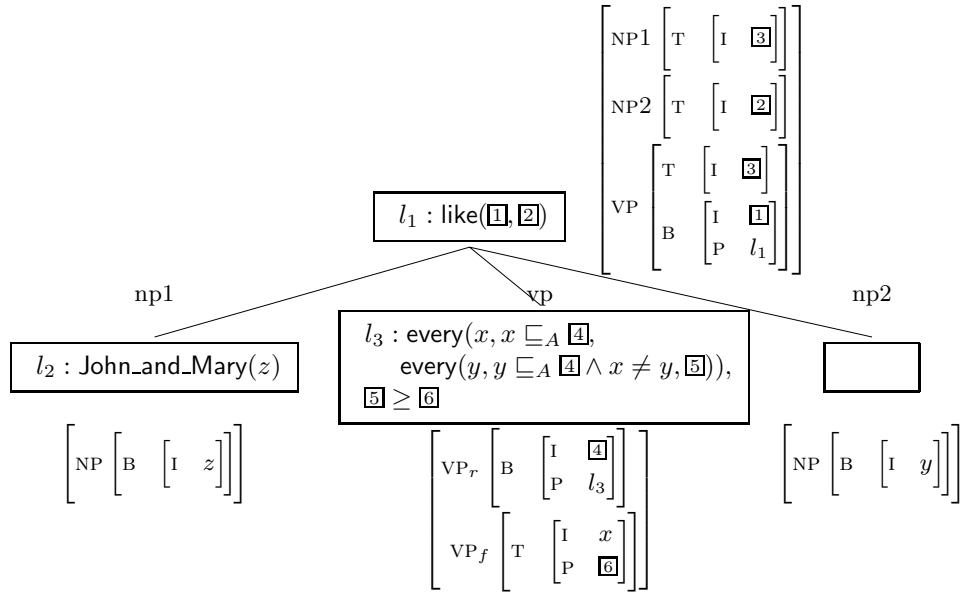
$\begin{bmatrix} \text{NP1} \begin{bmatrix} \text{T} & \begin{bmatrix} \text{I} & \boxed{3} \end{bmatrix} \end{bmatrix} \\ \text{NP2} \begin{bmatrix} \text{T} & \begin{bmatrix} \text{I} & \boxed{2} \end{bmatrix} \end{bmatrix} \\ \text{VP} \begin{bmatrix} \text{T} & \begin{bmatrix} \text{I} & \boxed{3} \end{bmatrix} \\ \text{B} & \begin{bmatrix} \text{I} & \boxed{1} \\ \text{P} & l_1 \end{bmatrix} \end{bmatrix} \end{bmatrix}$

$l_1$ : like($\boxed{1}$, $\boxed{2}$)

np1

vp

np2

$l_2$ : John_and_Mary($z$)

$l_3$ : every($x, x \sqsubseteq_A \boxed{4}$, every($y, y \sqsubseteq_A \boxed{4} \wedge x \neq y, \boxed{5}$)), $\boxed{5} \geq \boxed{6}$

$\begin{bmatrix} \text{NP} \begin{bmatrix} \text{B} & \begin{bmatrix} \text{I} & z \end{bmatrix} \end{bmatrix} \end{bmatrix}$

$\begin{bmatrix} \text{VP}_r \begin{bmatrix} \text{B} & \begin{bmatrix} \text{I} & \boxed{4} \\ \text{P} & l_3 \end{bmatrix} \end{bmatrix} \\ \text{VP}_f \begin{bmatrix} \text{T} & \begin{bmatrix} \text{I} & x \\ \text{P} & \boxed{6} \end{bmatrix} \end{bmatrix} \end{bmatrix}$

$\begin{bmatrix} \text{NP} \begin{bmatrix} \text{B} & \begin{bmatrix} \text{I} & y \end{bmatrix} \end{bmatrix} \end{bmatrix}$